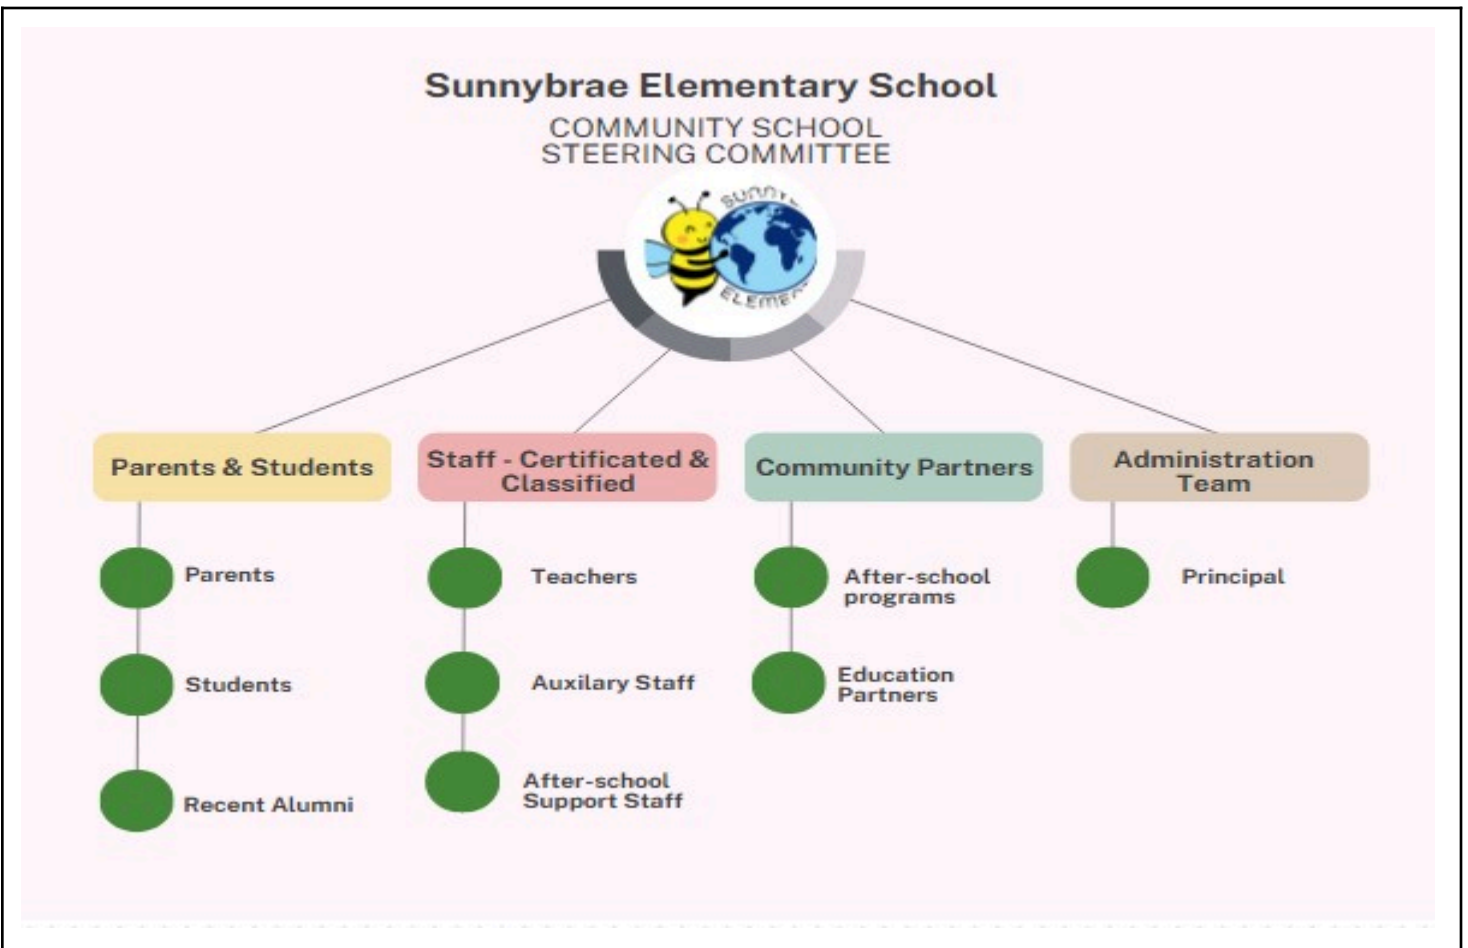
Sunnybrae Elementary School
COMMUNITY SCHOOL
STEERING COMMITTEE

SUNNY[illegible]
ELEMEN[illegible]

Parents & Students

Parents

Students

Recent Alumni

Staff - Certificated & Classified

Teachers

Auxilary Staff

After-school Support Staff

Community Partners

After-school programs

Education Partners

Administration Team

Principal